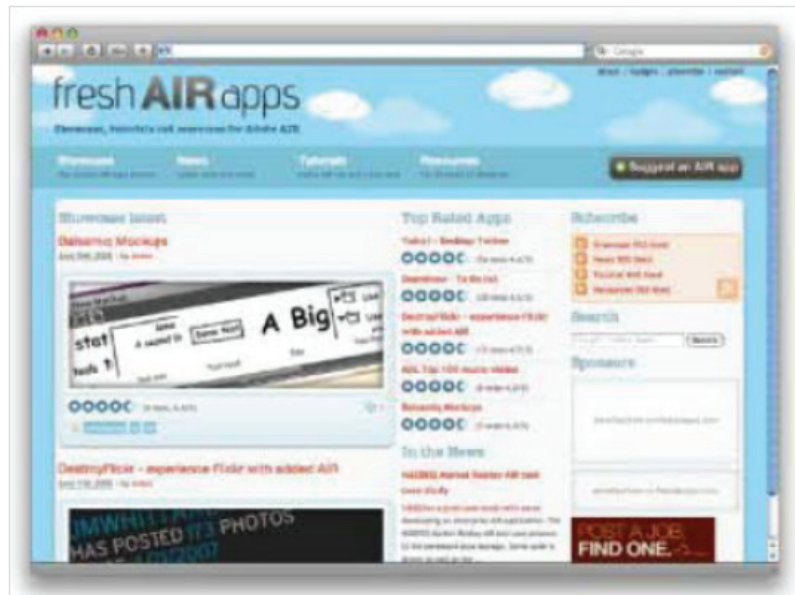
fresh AIR apps

Showcase, tutorials and resources for Adobe AIR

Showcase

News

Tutorials

Resources

Suggest an AIR app

Showcase latest

Balsamiq Mockups

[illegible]

A Big

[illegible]

DestroyFlickr - experience Flickr with added AIR

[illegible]

HAS POSTED 173 PHOTOS

Top Rated Apps

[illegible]

DestroyFlickr - experience Flickr with added AIR

Balsamiq Mockups

In the News

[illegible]

Subscribe

Search

Sponsors

POST A JOB
FIND ONE.